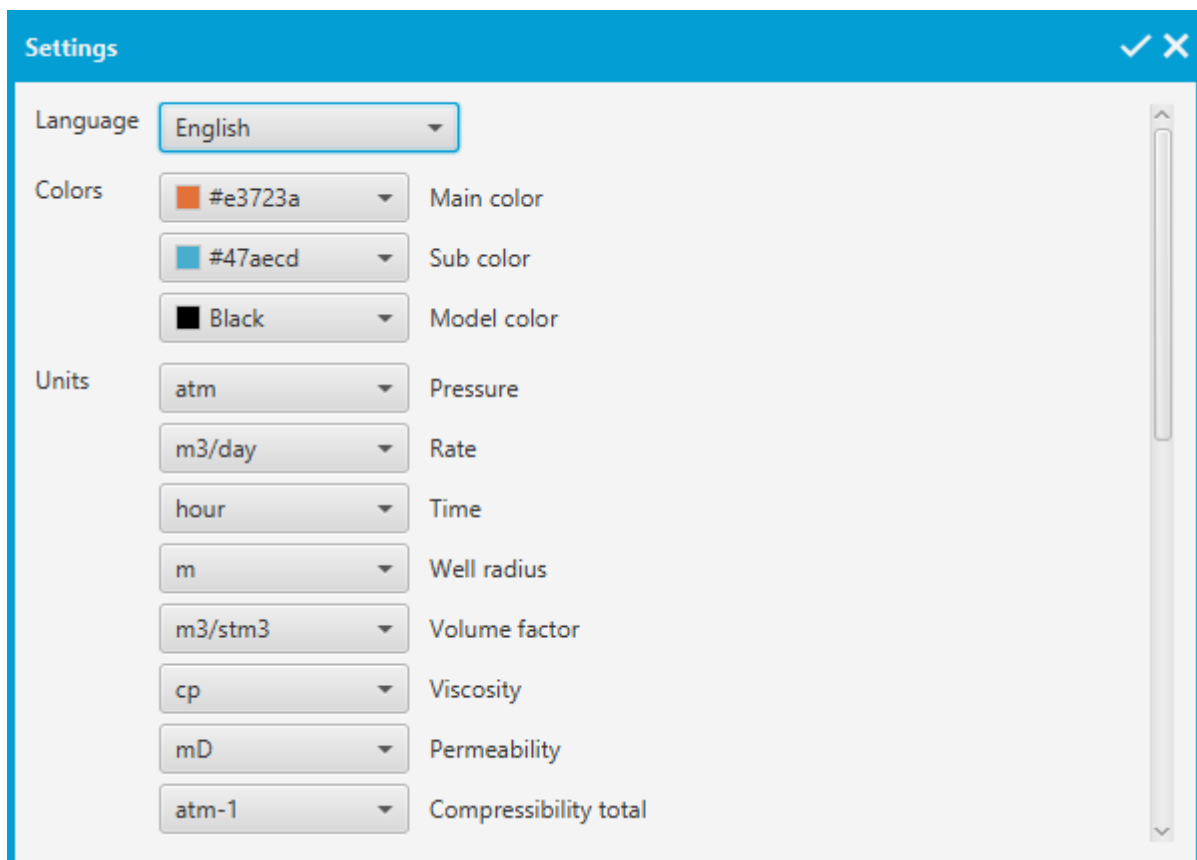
Settings

Language English

Colors #e3723a Main color

#47aecd Sub color

Black Model color

Units atm Pressure

m3/day Rate

hour Time

m Well radius

m3/stm3 Volume factor

cp Viscosity

mD Permeability

atm-1 Compressibility total